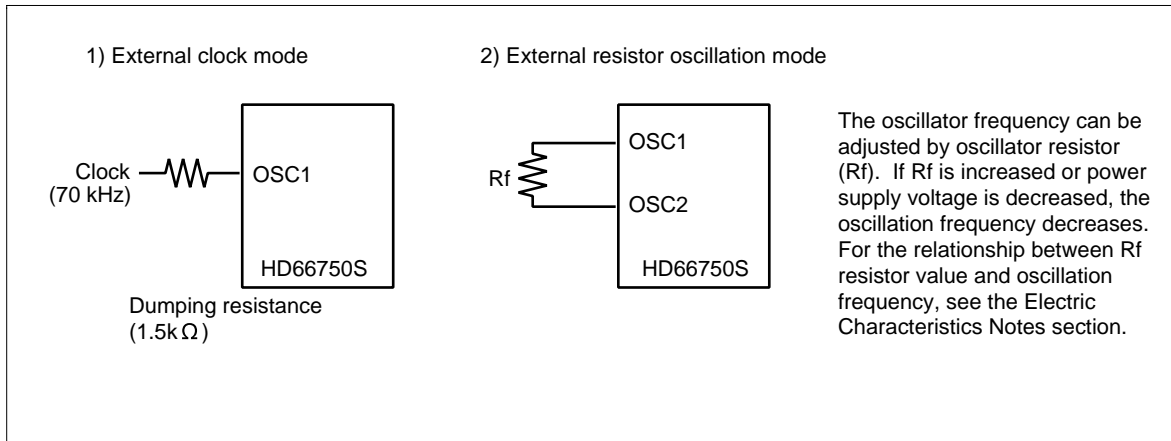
1) External clock mode

Clock
(70 kHz)

OSC1

HD66750S

Dumping resistance
(1.5k$\Omega$)

2) External resistor oscillation mode

Rf

OSC1

OSC2

HD66750S

The oscillator frequency can be adjusted by oscillator resistor (Rf). If Rf is increased or power supply voltage is decreased, the oscillation frequency decreases. For the relationship between Rf resistor value and oscillation frequency, see the Electric Characteristics Notes section.